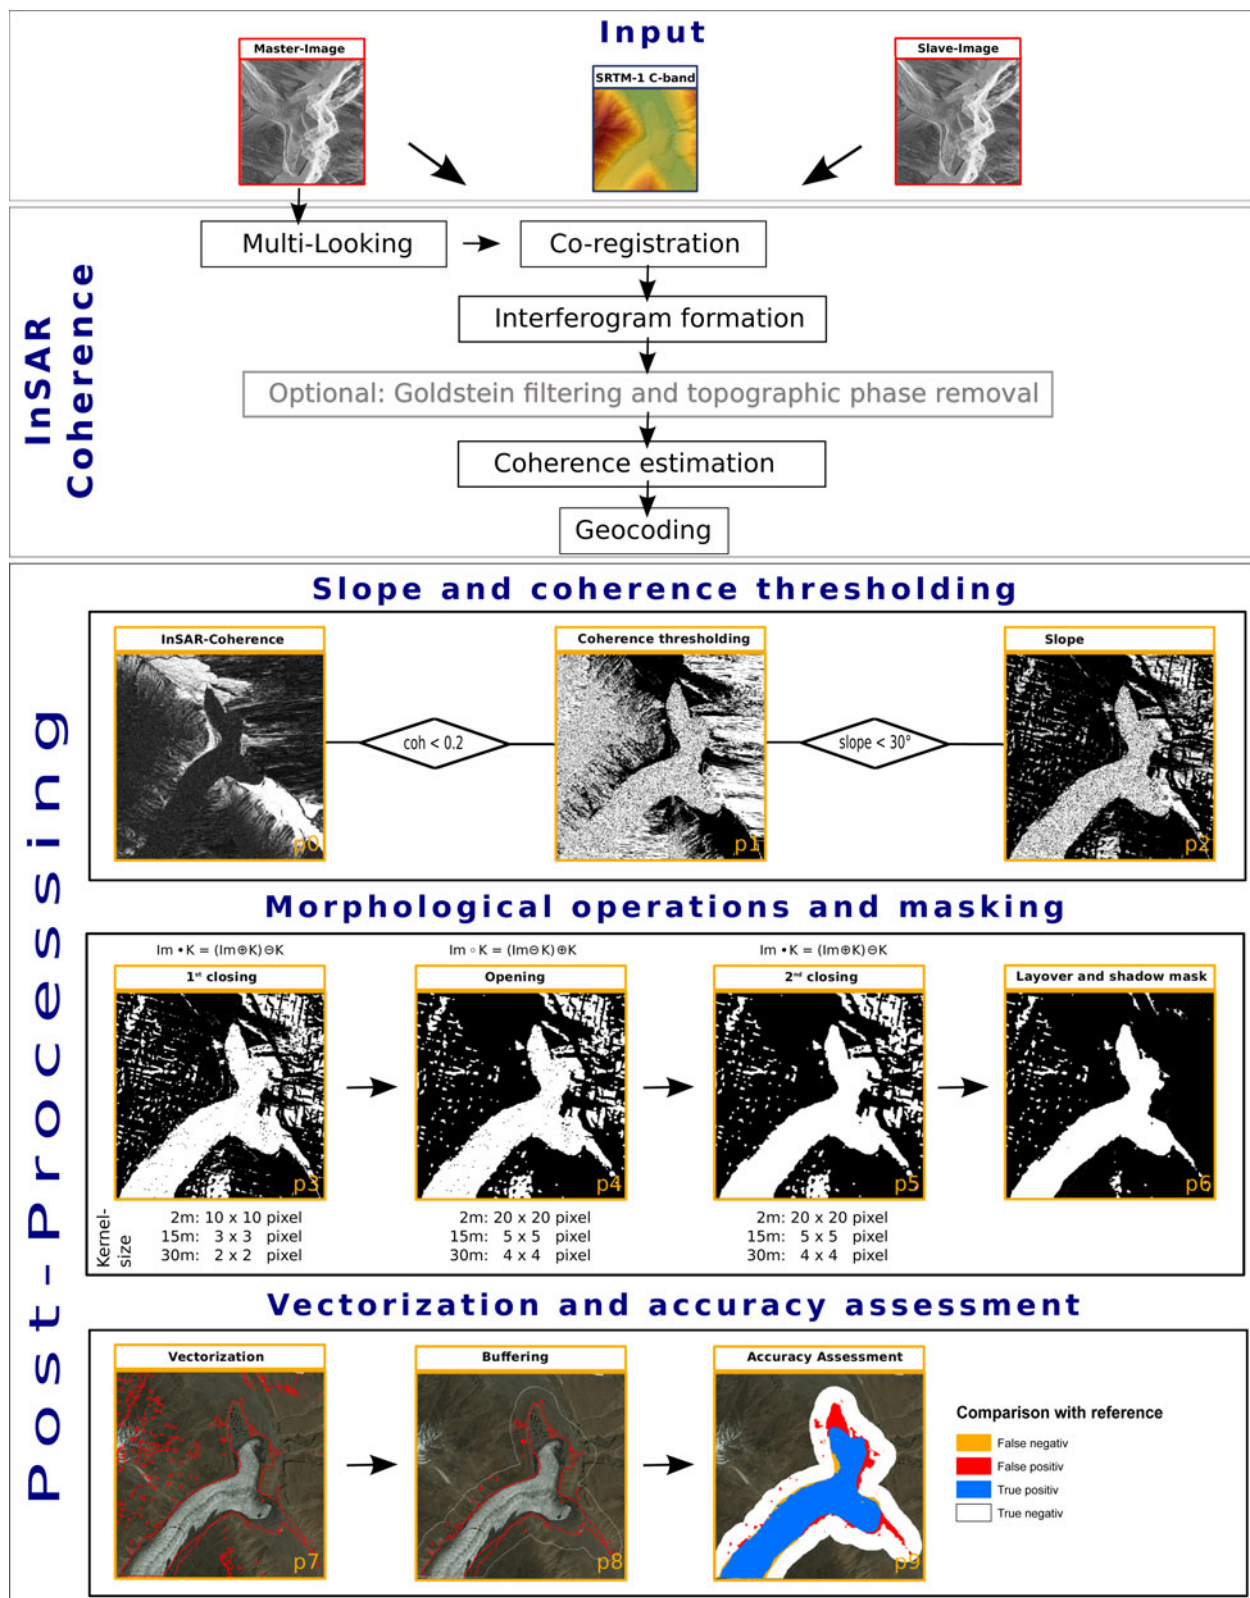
Input

Master-Image

SRTM-1 C-band

Slave-Image

InSAR Coherence

Multi-Looking

Co-registration

Interferogram formation

Optional: Goldstein filtering and topographic phase removal

Coherence estimation

Geocoding

Post-Processing

Slope and coherence thresholding

InSAR-Coherence

p0

coh < 0.2

Coherence thresholding

p1

slope < 30°

Slope

p2

Morphological operations and masking

Im • K = (Im⊕K)⊖K

1st closing

p3

Im ∘ K = (Im⊖K)⊕K

Opening

p4

Im • K = (Im⊕K)⊖K

2nd closing

p5

Layover and shadow mask

p6

Kernel-size

2m: 10 x 10 pixel
15m: 3 x 3 pixel
30m: 2 x 2 pixel

2m: 20 x 20 pixel
15m: 5 x 5 pixel
30m: 4 x 4 pixel

2m: 20 x 20 pixel
15m: 5 x 5 pixel
30m: 4 x 4 pixel

Vectorization and accuracy assessment

Vectorization

p7

Buffering

p8

Accuracy Assessment

p9

Comparison with reference

False negativ

False positiv

True positiv

True negativ